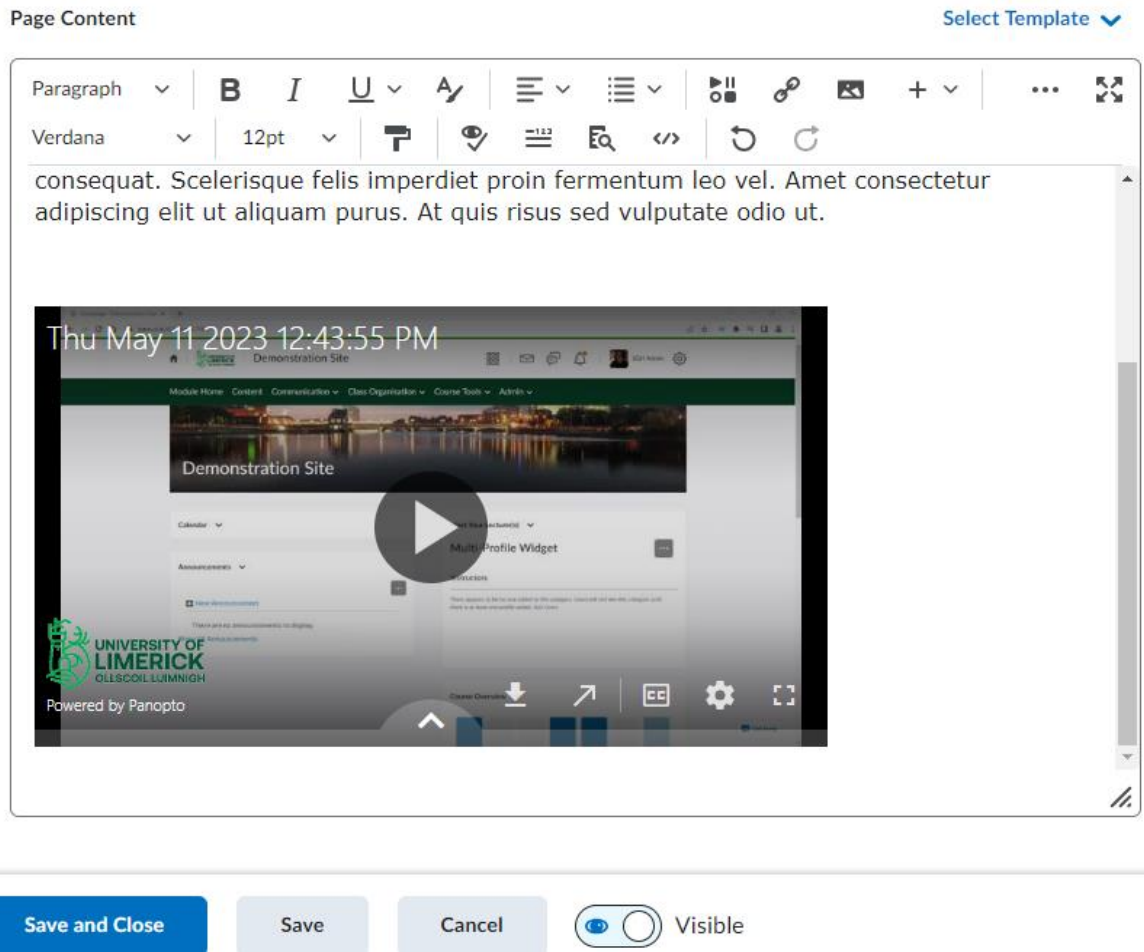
Page Content

Select Template

Paragraph

Verdana

12pt

consequat. Scelerisque felis imperdiet proin fermentum leo vel. Amet consectetur adipiscing elit ut aliquam purus. At quis risus sed vulputate odio ut.

Thu May 11 2023 12:43:55 PM

Demonstration Site

Module Home Content Communication Class Organisation Course Tools Admin

Demonstration Site

Calendar

Announcements

Multi-Profile Widget

UNIVERSITY OF LIMERICK
OLLSCOIL LUIMNIGH

Powered by Panopto

Save and Close

Save

Cancel

Visible